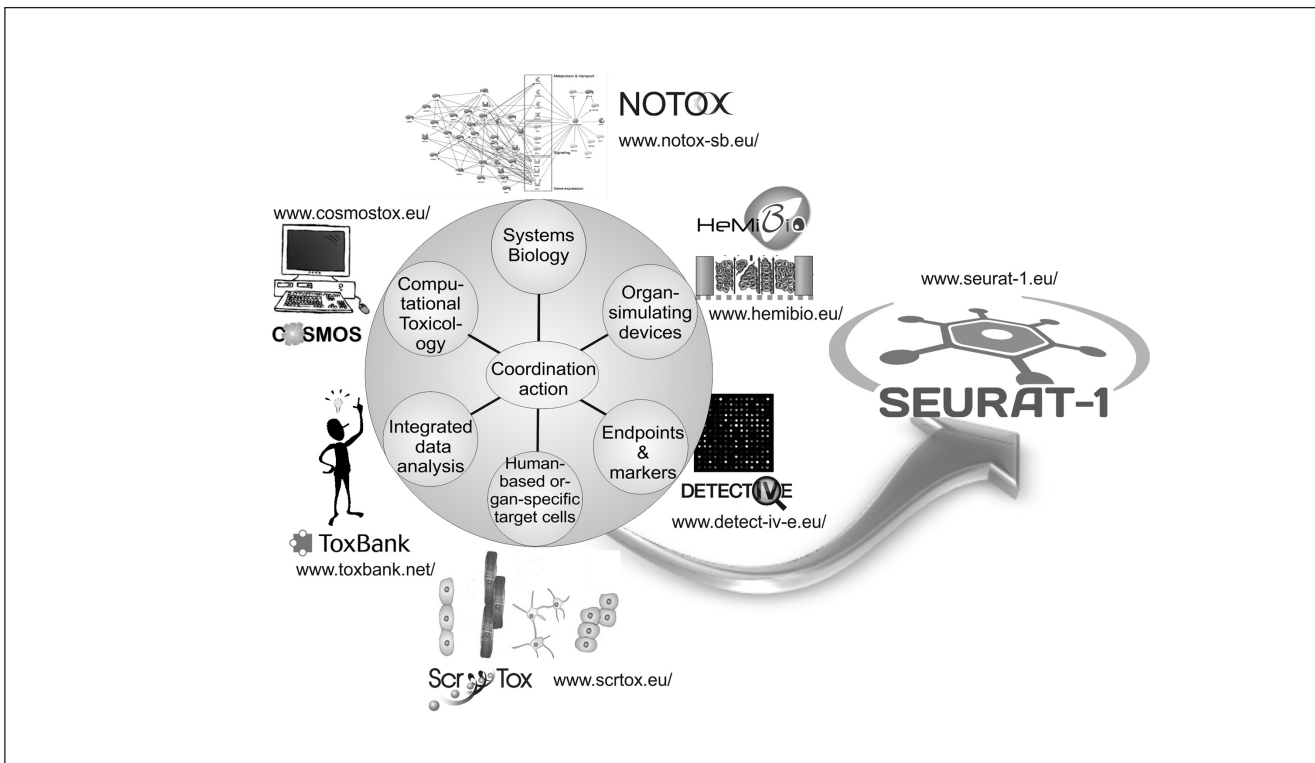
Metabolism & transport

Signaling

Gene expression

NOTOX
www.notox-sb.eu/

www.cosmostox.eu/

COSMOS

Systems Biology

Computational Toxicology

Organ-simulating devices

Coordination action

Integrated data analysis

Endpoints & markers

Human-based organ-specific target cells

HeMiBio
www.hemibio.eu/

www.seurat-1.eu/

SEURAT-1

DETECTIVE
www.detect-iv-e.eu/

ToxBank
www.toxbank.net/

ScrTox www.scrtox.eu/